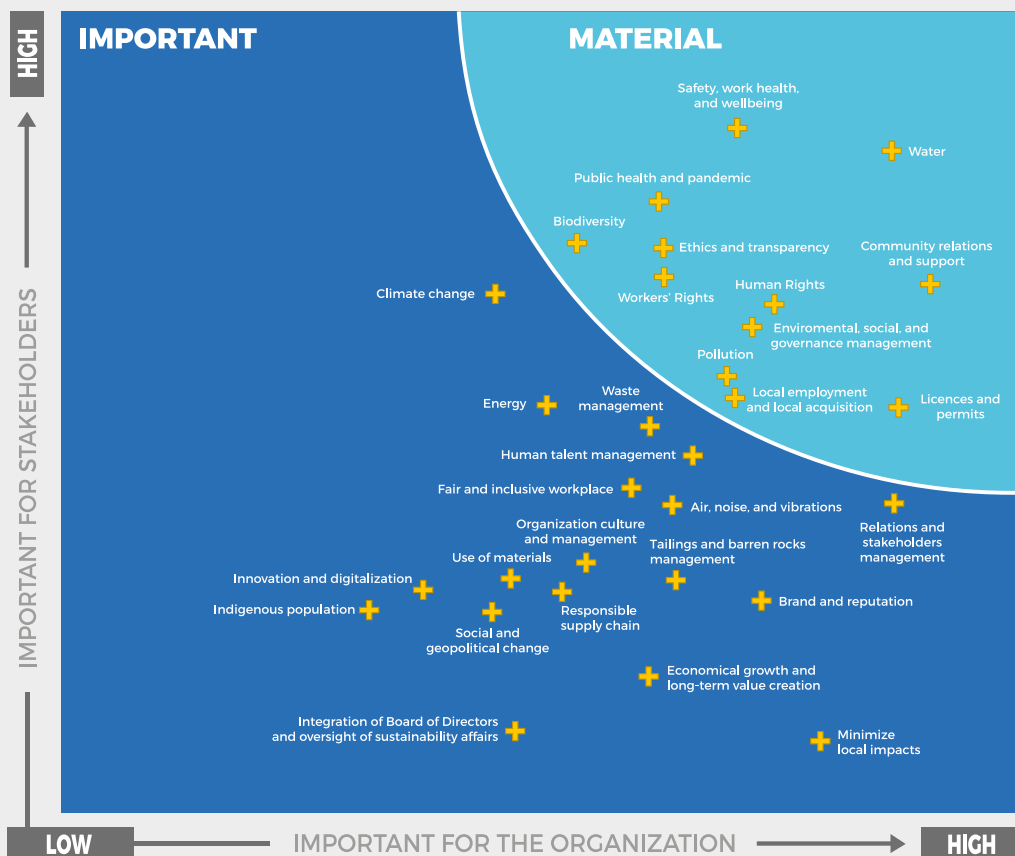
HIGH

IMPORTANT FOR STAKEHOLDERS

IMPORTANT

MATERIAL

Safety, work health, and wellbeing

Water

Public health and pandemic

Biodiversity

Ethics and transparency

Community relations and support

Climate change

Workers' Rights

Human Rights

Enviromental, social, and governance management

Pollution

Local employment and local acquisition

Licences and permits

Energy

Waste management

Human talent management

Fair and inclusive workplace

Air, noise, and vibrations

Relations and stakeholders management

Organization culture and management

Use of materials

Tailings and barren rocks management

Innovation and digitalization

Indigenous population

Responsible supply chain

Brand and reputation

Social and geopolitical change

Economical growth and long-term value creation

Integration of Board of Directors and oversight of sustainability affairs

Minimize local impacts

LOW

IMPORTANT FOR THE ORGANIZATION

HIGH